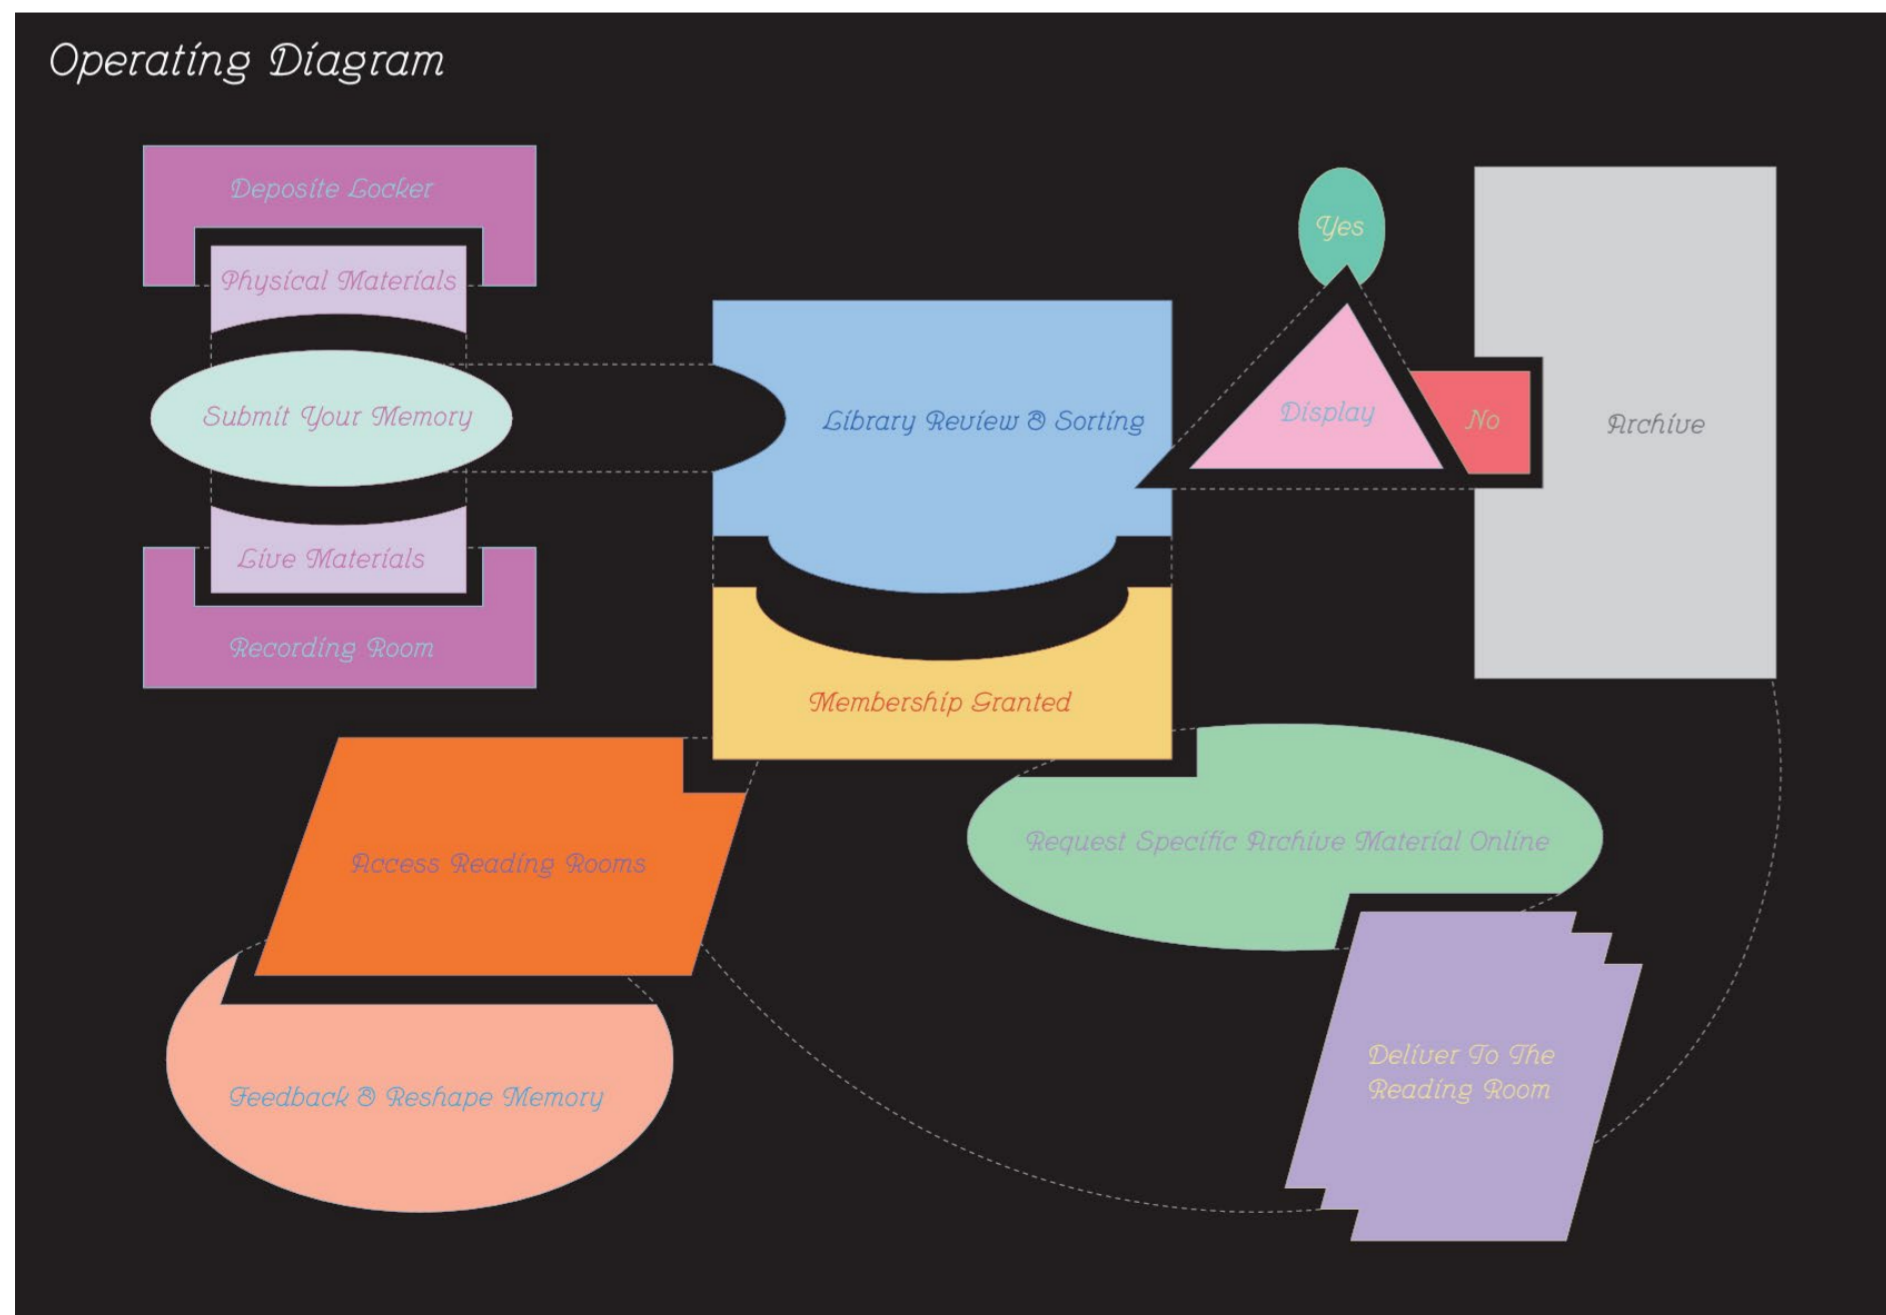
Operating Diagram

Deposite Locker

Physical Materials

Submit Your Memory

Live Materials

Recording Room

Library Review & Sorting

Yes

Display

No

Archive

Membership Granted

Access Reading Rooms

Request Specific Archive Material Online

Feedback & Reshape Memory

Deliver To The Reading Room